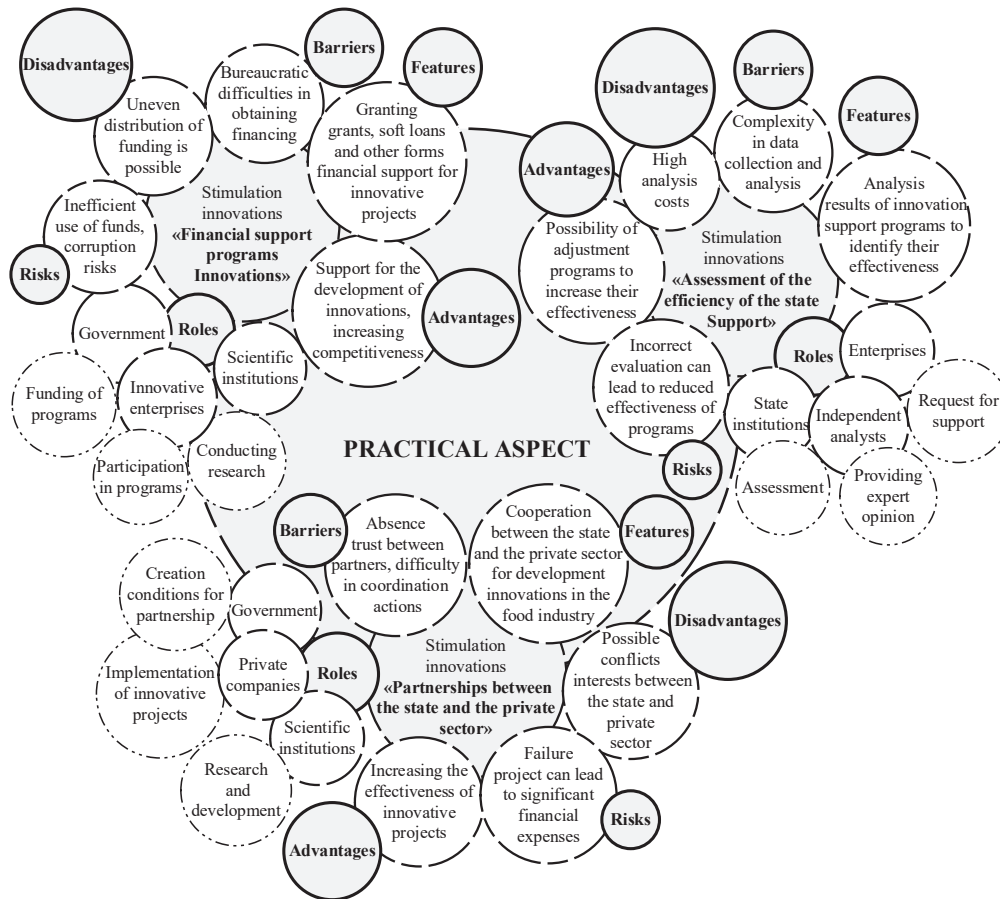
Disadvantages

Barriers

Features

Uneven distribution of funding is possible

Bureaucratic difficulties in obtaining financing

Granting grants, soft loans and other forms financial support for innovative projects

Stimulation innovations «Financial support programs Innovations»

Inefficient use of funds, corruption risks

Risks

Support for the development of innovations, increasing competitiveness

Advantages

Government

Roles

Scientific institutions

Funding of programs

Innovative enterprises

Participation in programs

Conducting research

Disadvantages

Barriers

Features

Advantages

High analysis costs

Complexity in data collection and analysis

Analysis results of innovation support programs to identify their effectiveness

Possibility of adjustment programs to increase their effectiveness

Stimulation innovations «Assessment of the efficiency of the state Support»

Incorrect evaluation can lead to reduced effectiveness of programs

Risks

Roles

Enterprises

State institutions

Independent analysts

Request for support

Assessment

Providing expert opinion

PRACTICAL ASPECT

Barriers

Absence trust between partners, difficulty in coordination actions

Cooperation between the state and the private sector for development innovations in the food industry

Features

Creation conditions for partnership

Government

Disadvantages

Stimulation innovations «Partnerships between the state and the private sector»

Possible conflicts interests between the state and private sector

Implementation of innovative projects

Private companies

Roles

Scientific institutions

Research and development

Increasing the effectiveness of innovative projects

Failure project can lead to significant financial expenses

Risks

Advantages